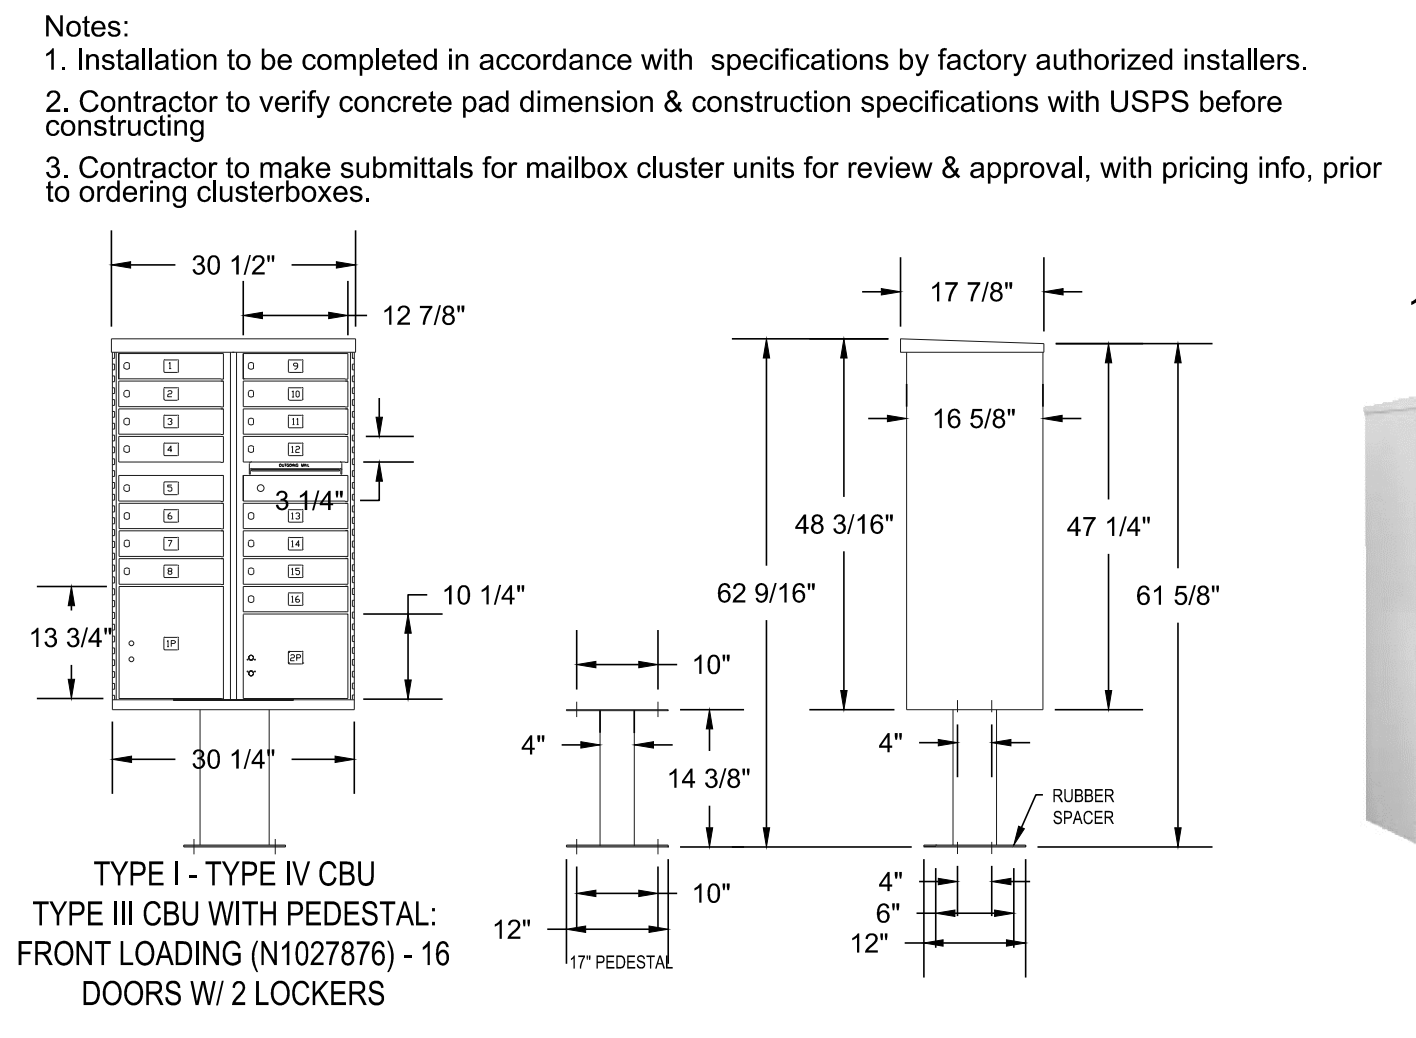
Notes:
1. Installation to be completed in accordance with specifications by factory authorized installers.

2. Contractor to verify concrete pad dimension & construction specifications with USPS before constructing

3. Contractor to make submittals for mailbox cluster units for review & approval, with pricing info, prior to ordering clusterboxes.

30 1/2"
12 7/8"
1
2
3
4
5
6
7
8
9
10
11
12
OUTGOING MAIL
13
14
15
16
1P
2P
3 1/4"
13 3/4"
10 1/4"
30 1/4"

17 7/8"
16 5/8"
48 3/16"
47 1/4"
62 9/16"
61 5/8"
10"
4"
14 3/8"
4"
RUBBER SPACER
10"
12"
17" PEDESTAL
4"
6"
12"

TYPE I - TYPE IV CBU
TYPE III CBU WITH PEDESTAL:
FRONT LOADING (N1027876) - 16 DOORS W/ 2 LOCKERS